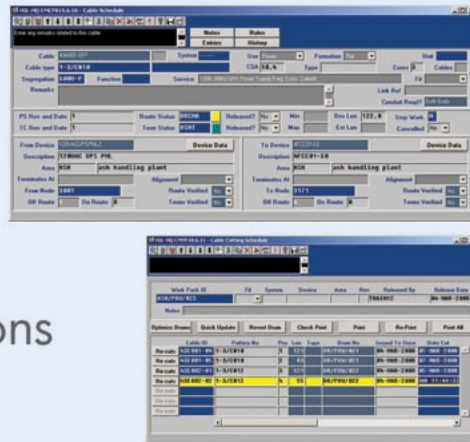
Enter any remarks related to the cable.

Notes
Rules
Entries
History

Cable
System
Use
Formation
Unit
Cable type 1-3/C#10
CSA 10.4
Type
Cores 3
Cables
Segregation
Function
Service
Remarks
Link Ref
Conduit Reqd?

PS Rev and Date
Route Status
Released?
Min
Des Len 122.5
Stop Work
TC Rev and Date
Term Status
Released?
Max
Est Len
Cancelled

From Device
Device Data
Description 120VAC UPS PNL
Area
ash handling plant
Terminate At
Alignment
From Node
Route Verified
Diff Route
Do Route
Terms Verified

To Device
Device Data
Description
Area
ash handling plant
Terminate At
Alignment
To Node
Route Verified
Diff Route
Do Route
Terms Verified

ons

Cable Cutting Schedule

Work Pack ID
Fit
System
Device
Area
Rev
Released By
Release Date

Notes

Optimise Drums
Quick Update
Revert Drum
Check Print
Print
Re-Print
Print All

Cable ID
Pattern No
Pos
Len
Tape
Drum No
Issued To Store
Date Cut

Re-cuts 1-3/C#10
Re-cuts 1-3/C#10
Re-cuts 1-3/C#10
Re-cuts 1-3/C#12
Re-cuts
Re-cuts
Re-cuts
Re-cuts